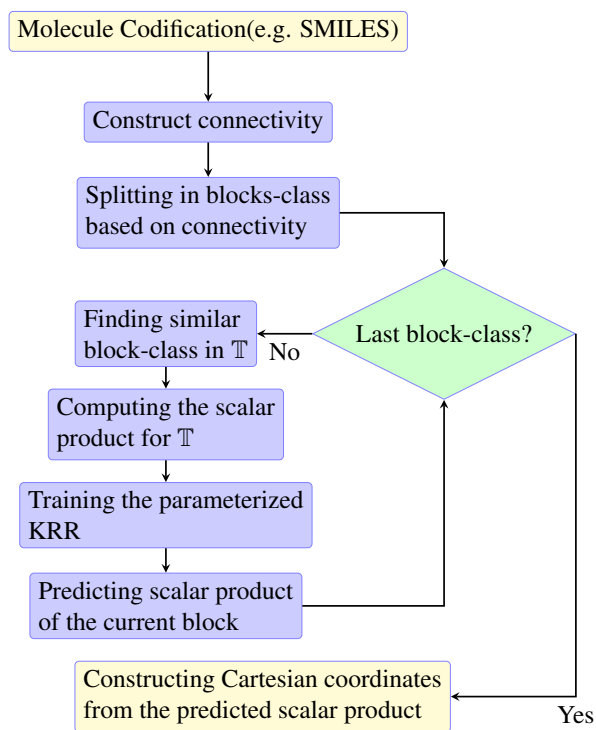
Molecule Codification(e.g. SMILES)

Construct connectivity

Splitting in blocks-class based on connectivity

Last block-class?

No

Finding similar block-class in $\mathbb{T}$

Computing the scalar product for $\mathbb{T}$

Training the parameterized KRR

Predicting scalar product of the current block

Yes

Constructing Cartesian coordinates from the predicted scalar product